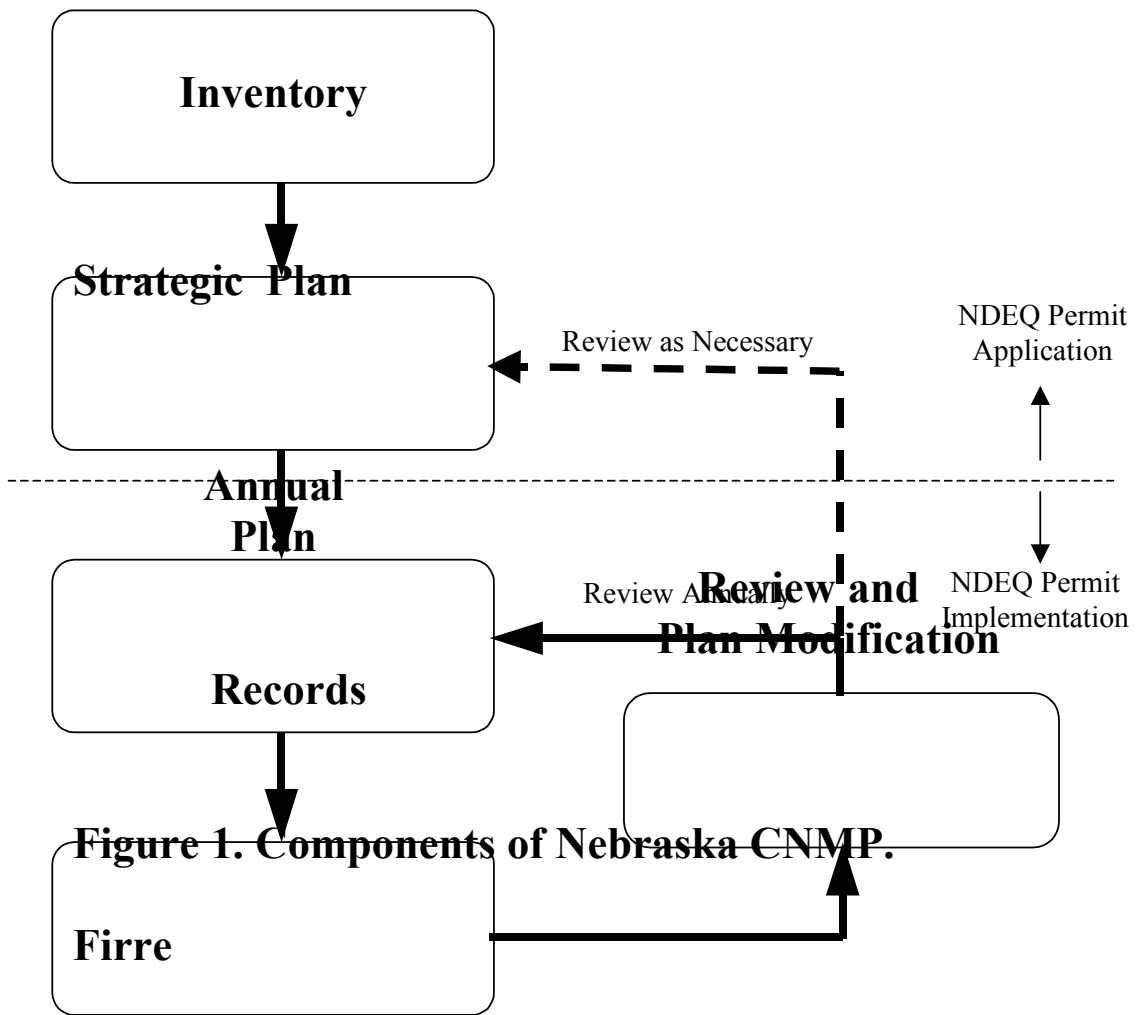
Inventory

Strategic Plan

Review as Necessary

NDEQ Permit Application

Annual Plan

Review Annually

Review and Plan Modification

NDEQ Permit Implementation

Records

Figure 1. Components of Nebraska CNMP.

Firre